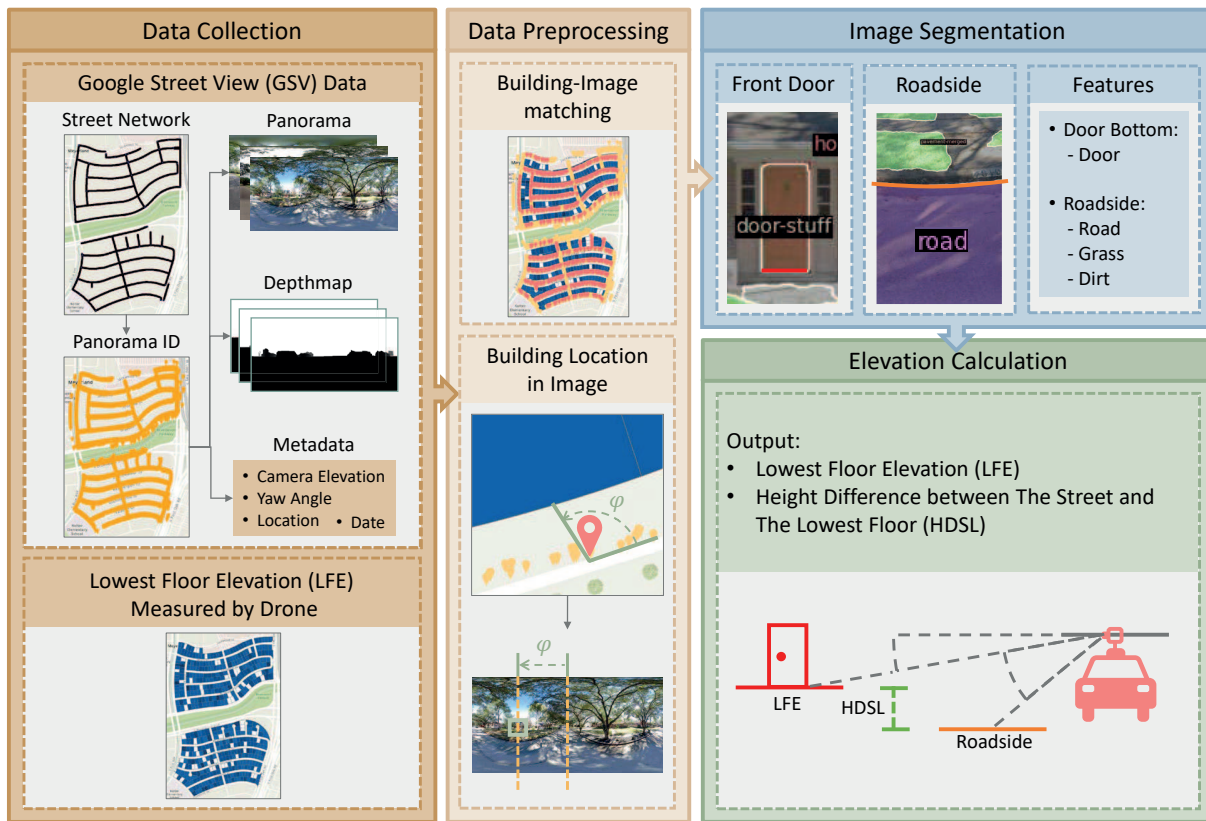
Data Collection

Google Street View (GSV) Data

Street Network

Panorama

Depthmap

Panorama ID

Metadata

- Camera Elevation
- Yaw Angle
- Location
- Date

Lowest Floor Elevation (LFE) Measured by Drone

Data Preprocessing

Building-Image matching

Building Location in Image

$\varphi$

$\varphi$

Image Segmentation

Front Door

ho

door-stuff

Roadside

road

Features

- Door Bottom:
  - Door
- Roadside:
  - Road
  - Grass
  - Dirt

Elevation Calculation

Output:

- Lowest Floor Elevation (LFE)
- Height Difference between The Street and The Lowest Floor (HDSL)

LFE

HDSL

Roadside